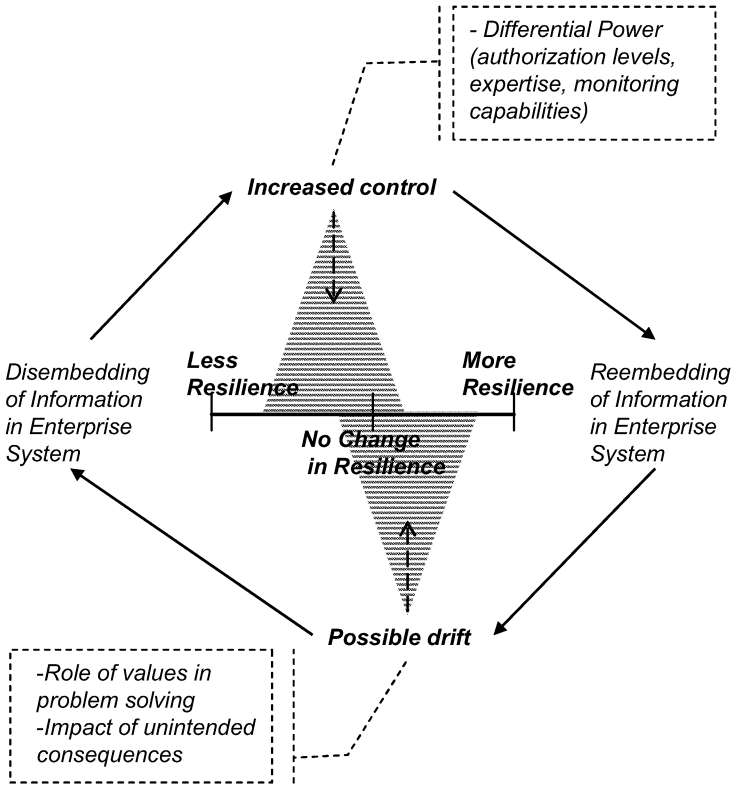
- Differential Power (authorization levels, expertise, monitoring capabilities)

Increased control

Disembedding of Information in Enterprise System

Less Resilience

More Resilience

Reembedding of Information in Enterprise System

No Change in Resilience

Possible drift

-Role of values in problem solving
-Impact of unintended consequences